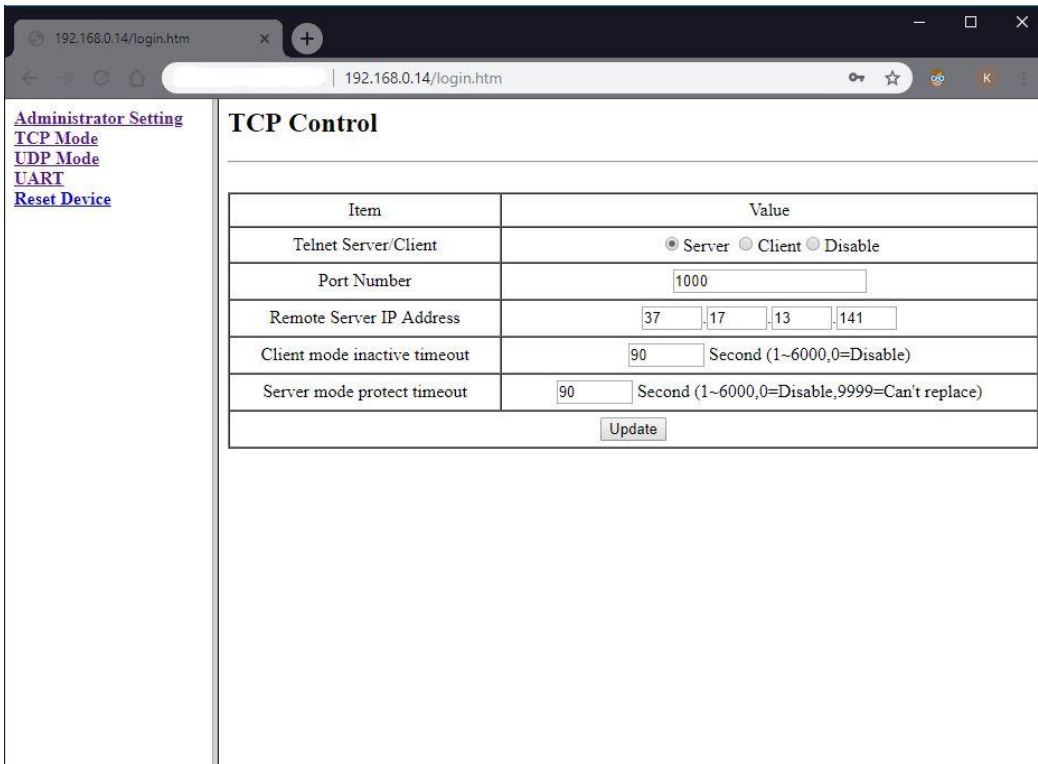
192.168.0.14/login.htm

192.168.0.14/login.htm

K

Administrator Setting
TCP Mode
UDP Mode
UART
Reset Device

TCP Control

| Item | Value |
|---|---|
| Telnet Server/Client | Server Client Disable |
| Port Number | 1000 |
| Remote Server IP Address | 37 . 17 . 13 . 141 |
| Client mode inactive timeout | 90 Second (1~6000,0=Disable) |
| Server mode protect timeout | 90 Second (1~6000,0=Disable,9999=Can't replace) |
| Update | |